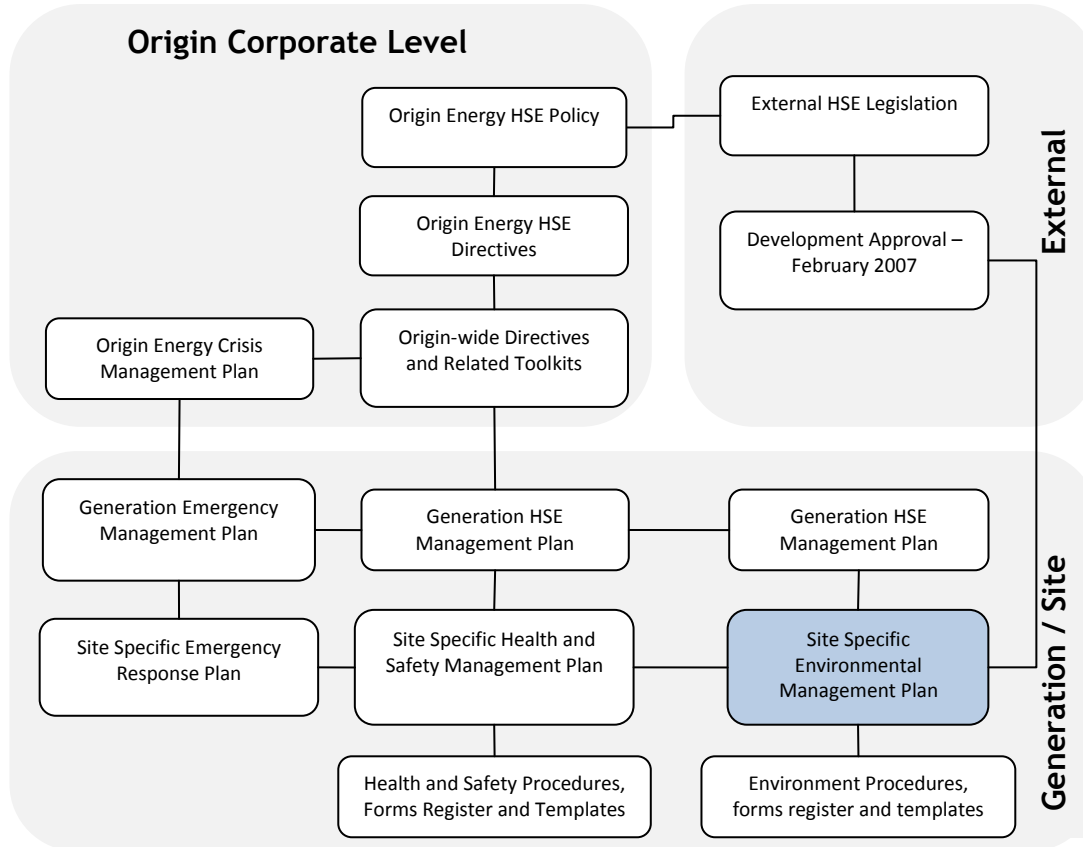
Origin Corporate Level

Origin Energy HSE Policy

External HSE Legislation

External

Origin Energy HSE Directives

Development Approval – February 2007

Origin Energy Crisis Management Plan

Origin-wide Directives and Related Toolkits

Generation Emergency Management Plan

Generation HSE Management Plan

Generation HSE Management Plan

Generation / Site

Site Specific Emergency Response Plan

Site Specific Health and Safety Management Plan

Site Specific Environmental Management Plan

Health and Safety Procedures, Forms Register and Templates

Environment Procedures, forms register and templates